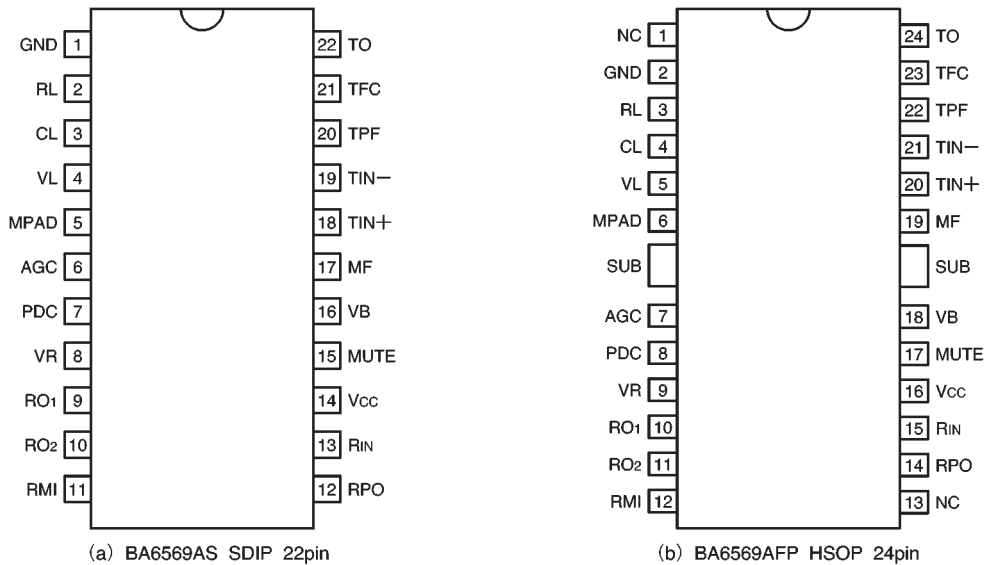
GND 1
RL 2
CL 3
VL 4
MPAD 5
AGC 6
PDC 7
VR 8
RO1 9
RO2 10
RMI 11

22 TO
21 TFC
20 TPF
19 TIN−
18 TIN+
17 MF
16 VB
15 MUTE
14 VCC
13 RIN
12 RPO

(a) BA6569AS SDIP 22pin

NC 1
GND 2
RL 3
CL 4
VL 5
MPAD 6
SUB
AGC 7
PDC 8
VR 9
RO1 10
RO2 11
RMI 12

24 TO
23 TFC
22 TPF
21 TIN−
20 TIN+
19 MF
SUB
18 VB
17 MUTE
16 VCC
15 RIN
14 RPO
13 NC

(b) BA6569AFP HSOP 24pin